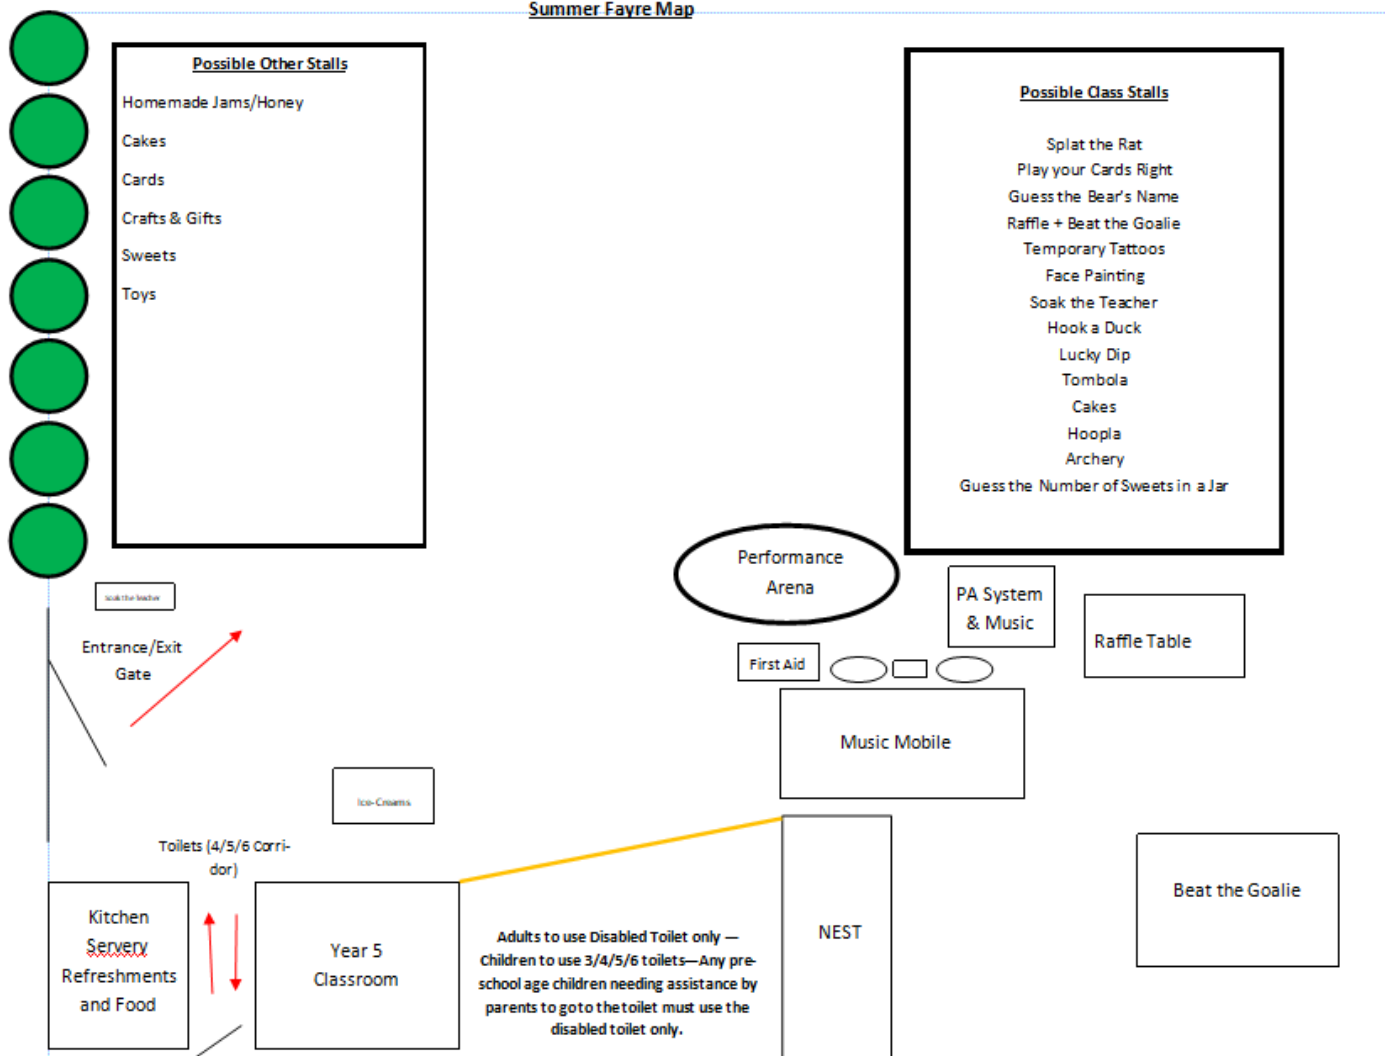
Summer Fayre Map

Possible Other Stalls

Homemade Jams/Honey

Cakes

Cards

Crafts & Gifts

Sweets

Toys

Possible Class Stalls

Splat the Rat
Play your Cards Right
Guess the Bear's Name
Raffle + Beat the Goalie
Temporary Tattoos
Face Painting
Soak the Teacher
Hook a Duck
Lucky Dip
Tombola
Cakes
Hoopla
Archery
Guess the Number of Sweets in a Jar

Soak the teacher

Performance Arena

PA System & Music

Raffle Table

Entrance/Exit Gate

First Aid

Music Mobile

Ice-Creams

Toilets (4/5/6 Corridor)

Kitchen Servery Refreshments and Food

Year 5 Classroom

Adults to use Disabled Toilet only — Children to use 3/4/5/6 toilets—Any pre-school age children needing assistance by parents to go to the toilet must use the disabled toilet only.

NEST

Beat the Goalie